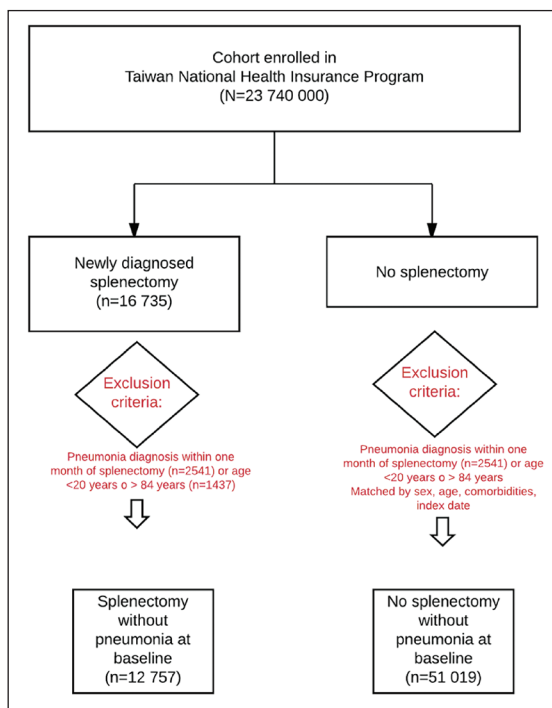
Cohort enrolled in
Taiwan National Health Insurance Program
(N=23 740 000)

Newly diagnosed splenectomy
(n=16 735)

No splenectomy

Exclusion criteria:

Pneumonia diagnosis within one month of splenectomy (n=2541) or age <20 years o > 84 years (n=1437)

Exclusion criteria:

Pneumonia diagnosis within one month of splenectomy (n=2541) or age <20 years o > 84 years
Matched by sex, age, comorbidities, index date

Splenectomy without pneumonia at baseline
(n=12 757)

No splenectomy without pneumonia at baseline
(n=51 019)